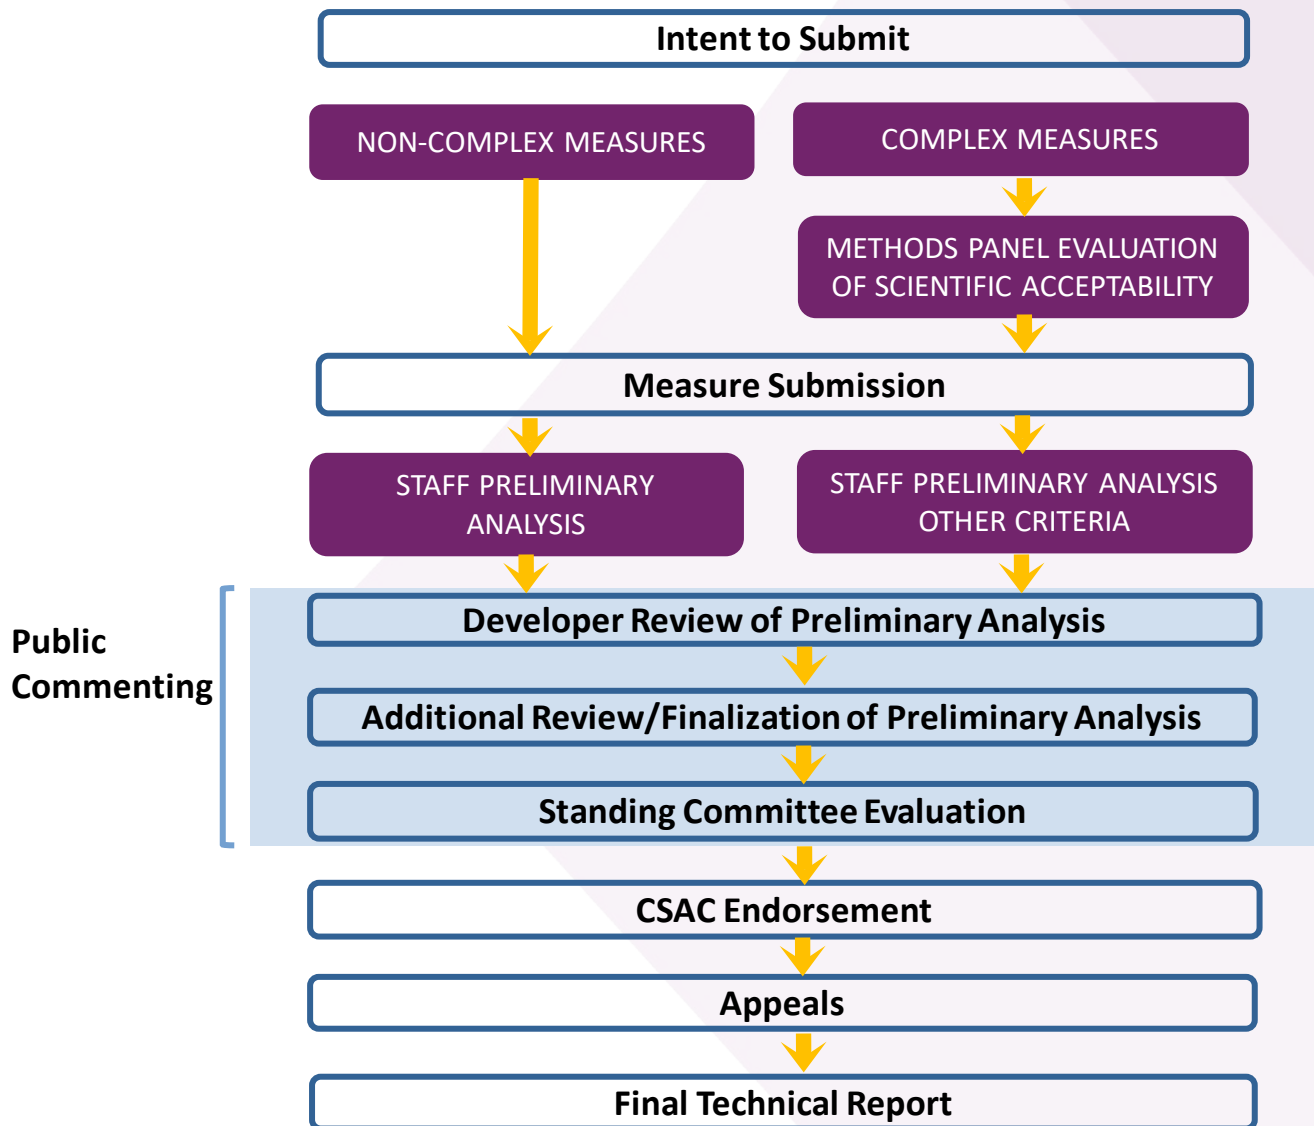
Intent to Submit

NON-COMPLEX MEASURES

COMPLEX MEASURES

METHODS PANEL EVALUATION OF SCIENTIFIC ACCEPTABILITY

Measure Submission

STAFF PRELIMINARY ANALYSIS

STAFF PRELIMINARY ANALYSIS OTHER CRITERIA

Public Commenting

Developer Review of Preliminary Analysis

Additional Review/Finalization of Preliminary Analysis

Standing Committee Evaluation

CSAC Endorsement

Appeals

Final Technical Report